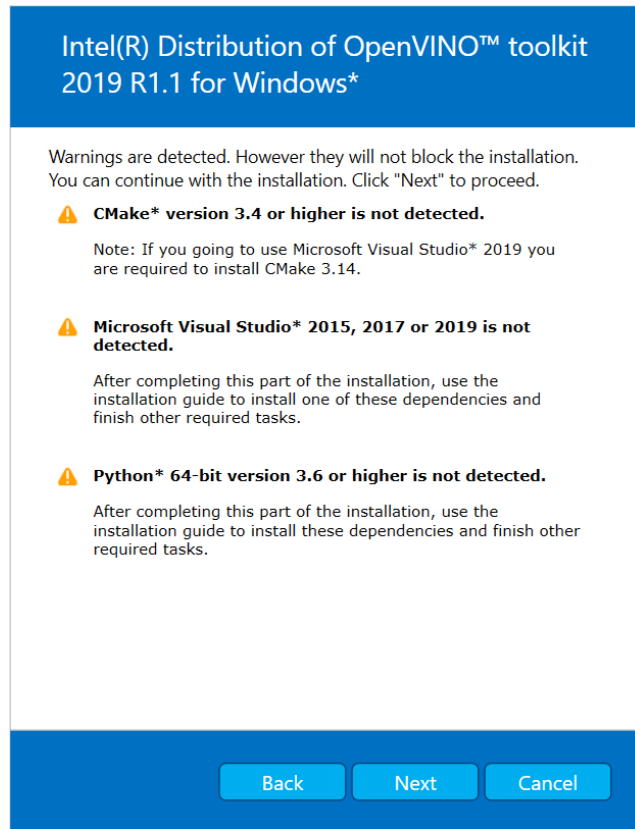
Intel(R) Distribution of OpenVINO™ toolkit 2019 R1.1 for Windows*

Warnings are detected. However they will not block the installation. You can continue with the installation. Click "Next" to proceed.

CMake* version 3.4 or higher is not detected.

Note: If you going to use Microsoft Visual Studio* 2019 you are required to install CMake 3.14.

Microsoft Visual Studio* 2015, 2017 or 2019 is not detected.

After completing this part of the installation, use the installation guide to install one of these dependencies and finish other required tasks.

Python* 64-bit version 3.6 or higher is not detected.

After completing this part of the installation, use the installation guide to install these dependencies and finish other required tasks.

Back
Next
Cancel